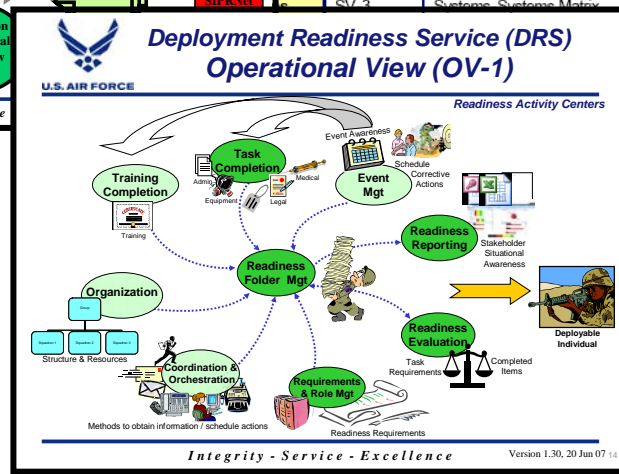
Str'tcSet
SV-3
Systems-Systems Matrx

U.S. AIR FORCE

Deployment Readiness Service (DRS)
Operational View (OV-1)

Readiness Activity Centers

Event Awareness

Task Completion
Admin
Equipment
Medical
Legal

Training Completion
Training

Event Mgt
Schedule Corrective Actions

Readiness Reporting
Stakeholder Situational Awareness

Organization
Group
Squadron 1
Squadron 2
Squadron 3
Structure & Resources

Readiness Folder Mgt

Deployable Individual

Readiness Evaluation
Task Requirements
Completed Items

Coordination & Orchestration
Methods to obtain information / schedule actions

Requirements & Role Mgt
Readiness Requirements

Integrity - Service - Excellence

Version 1.30, 20 Jun 07 14